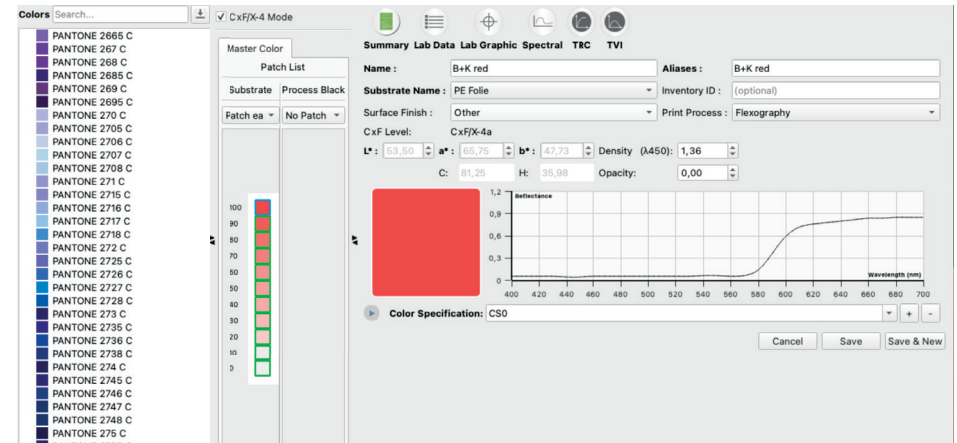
Colors Search...

PANTONE 2665 C
PANTONE 267 C
PANTONE 268 C
PANTONE 2685 C
PANTONE 269 C
PANTONE 2695 C
PANTONE 270 C
PANTONE 2705 C
PANTONE 2706 C
PANTONE 2707 C
PANTONE 2708 C
PANTONE 271 C
PANTONE 2715 C
PANTONE 2716 C
PANTONE 2717 C
PANTONE 2718 C
PANTONE 272 C
PANTONE 2725 C
PANTONE 2726 C
PANTONE 2727 C
PANTONE 2728 C
PANTONE 273 C
PANTONE 2735 C
PANTONE 2736 C
PANTONE 2738 C
PANTONE 274 C
PANTONE 2745 C
PANTONE 2746 C
PANTONE 2747 C
PANTONE 2748 C
PANTONE 275 C

✓ CxF/X-4 Mode

Master Color

Patch List

Substrate | Process Black

Patch ea ▾ | No Patch ▾

100
90
80
70
60
50
40
30
20
10
0

Summary Lab Data Lab Graphic Spectral TRC TVI

Name : B+K red
Aliases : B+K red
Substrate Name : PE Folie
Inventory ID : (optional)
Surface Finish : Other
Print Process : Flexography
CxF Level: CxF/X-4a
L* : 53,50 a* : 65,75 b* : 47,73 Density (λ450): 1,36
C: 81,25 H: 35,98 Opacity: 0,00

1,2 Reflectance
0,9
0,6
0,3
0
Wavelength (nm)
400 420 440 460 480 500 520 540 560 580 600 620 640 660 680 700

Color Specification: CS0

Cancel Save Save & New